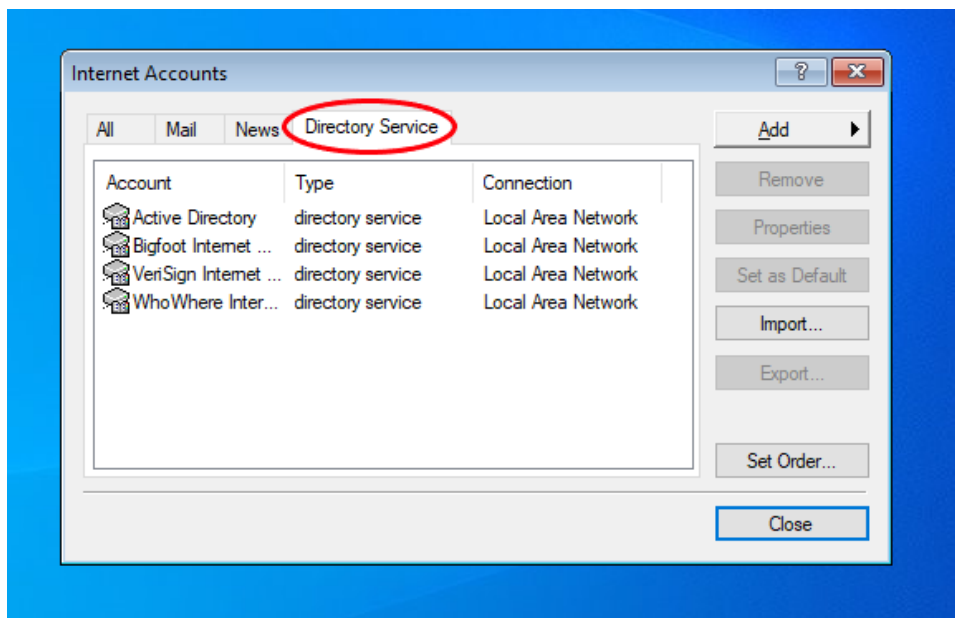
Internet Accounts

?

All Mail News Directory Service

| Account | Type | Connection |
|---|---|---|
| Active Directory | directory service | Local Area Network |
| Bigfoot Internet ... | directory service | Local Area Network |
| VeriSign Internet ... | directory service | Local Area Network |
| WhoWhere Inter... | directory service | Local Area Network |

Add

Remove

Properties

Set as Default

Import...

Export...

Set Order...

Close